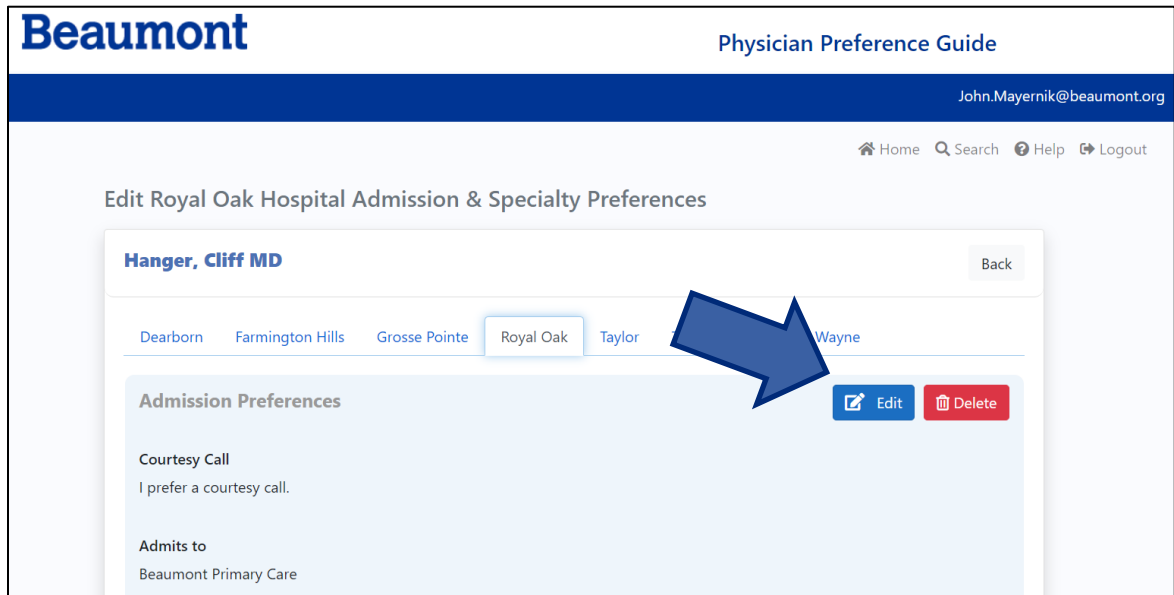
Beaumont

Physician Preference Guide

John.Mayernik@beaumont.org

Home Search Help Logout

Edit Royal Oak Hospital Admission & Specialty Preferences

Hanger, Cliff MD

Back

Dearborn Farmington Hills Grosse Pointe Royal Oak Taylor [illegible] Wayne

Admission Preferences

Edit Delete

Courtesy Call

I prefer a courtesy call.

Admits to

Beaumont Primary Care